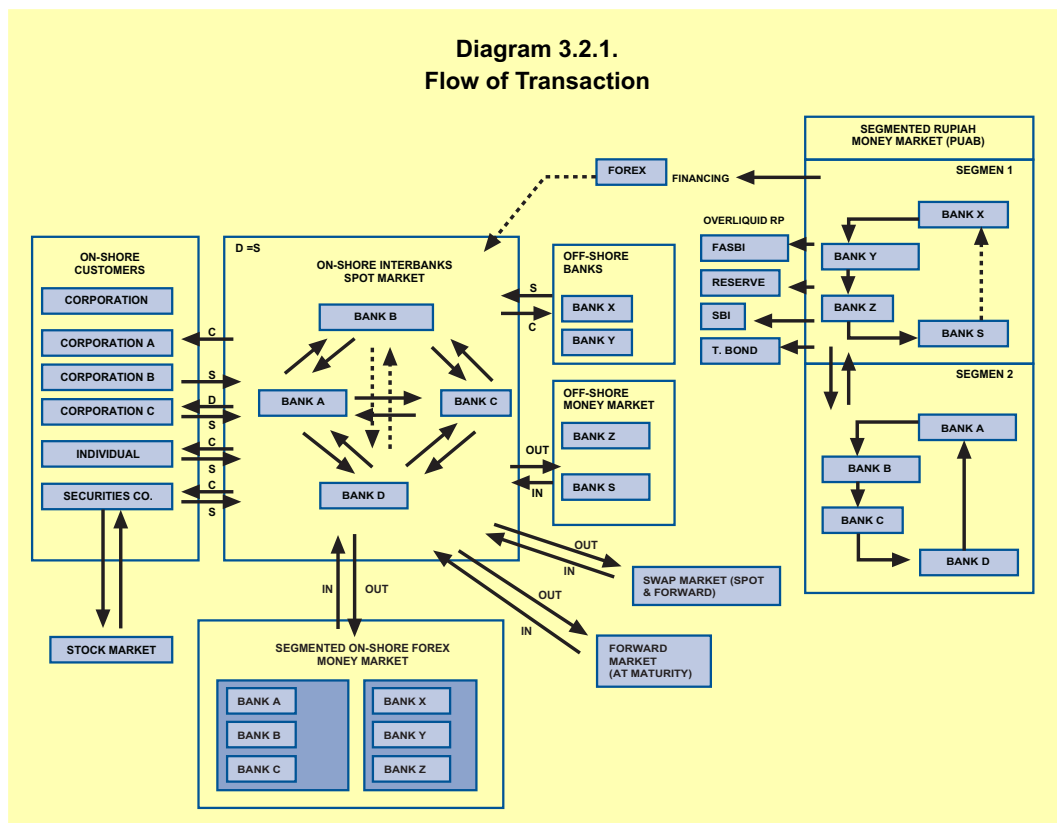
Diagram 3.2.1.
Flow of Transaction

SEGMENTED RUPIAH MONEY MARKET (PUAB)

FOREX

FINANCING

SEGMEN 1

OVERLIQUID RP

BANK X

FASBI

BANK Y

RESERVE

BANK Z

SBI

BANK S

T. BOND

SEGMEN 2

BANK A

BANK B

BANK C

BANK D

ON-SHORE CUSTOMERS

CORPORATION

CORPORATION A

CORPORATION B

CORPORATION C

INDIVIDUAL

SECURITIES CO.

C
S
D
S
C
S
C
S

STOCK MARKET

D =S

ON-SHORE INTERBANKS SPOT MARKET

BANK B

BANK A

BANK C

BANK D

S
C

OFF-SHORE BANKS

BANK X

BANK Y

OFF-SHORE MONEY MARKET

BANK Z

BANK S

OUT
IN

OUT
IN

SWAP MARKET (SPOT & FORWARD)

OUT
IN

FORWARD MARKET (AT MATURITY)

IN
OUT

SEGMENTED ON-SHORE FOREX MONEY MARKET

BANK A

BANK B

BANK C

BANK X

BANK Y

BANK Z